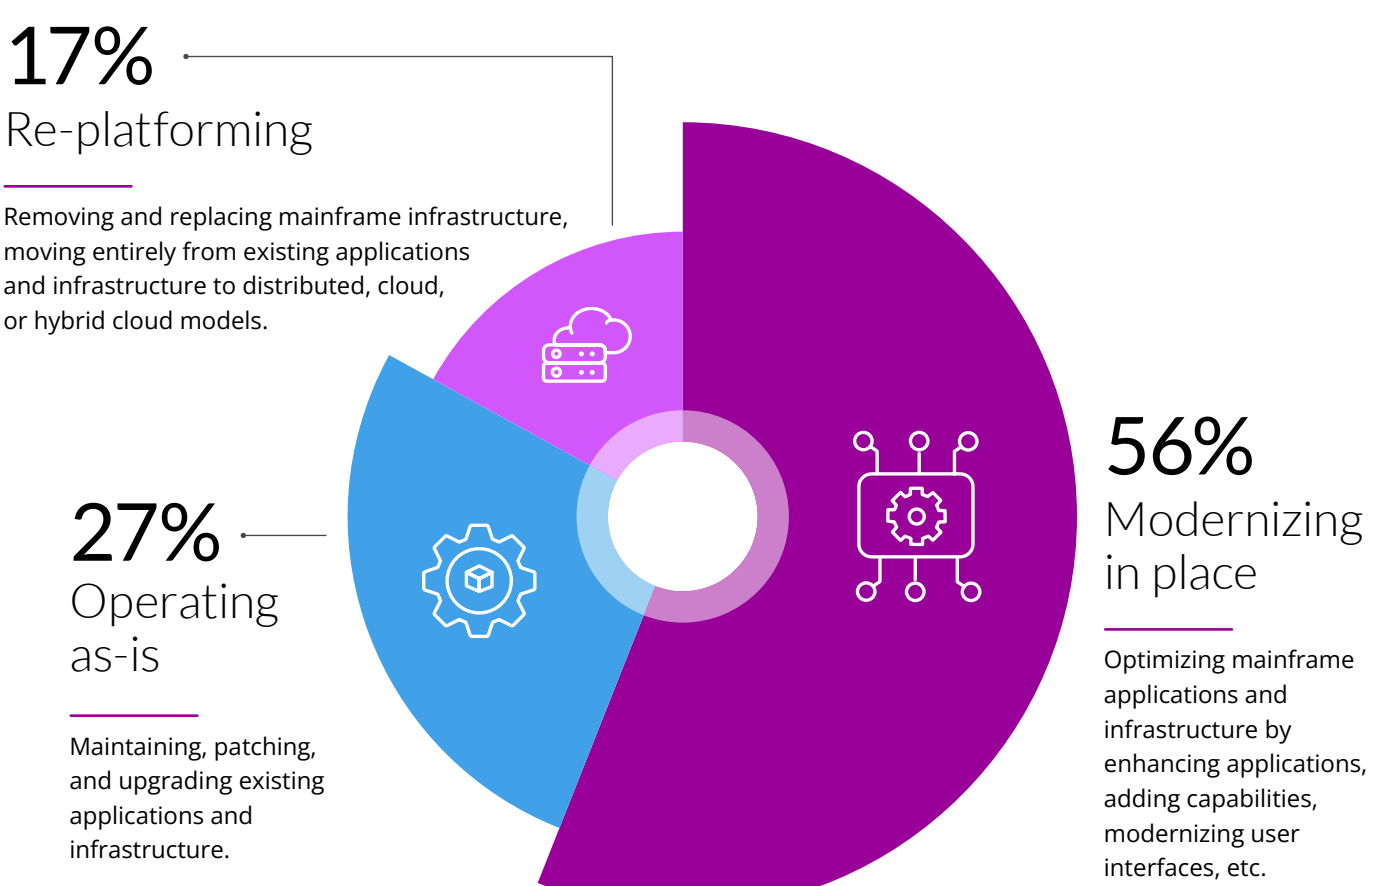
17%
Re-platforming

Removing and replacing mainframe infrastructure, moving entirely from existing applications and infrastructure to distributed, cloud, or hybrid cloud models.

27%
Operating as-is

Maintaining, patching, and upgrading existing applications and infrastructure.

56%
Modernizing in place

Optimizing mainframe applications and infrastructure by enhancing applications, adding capabilities, modernizing user interfaces, etc.